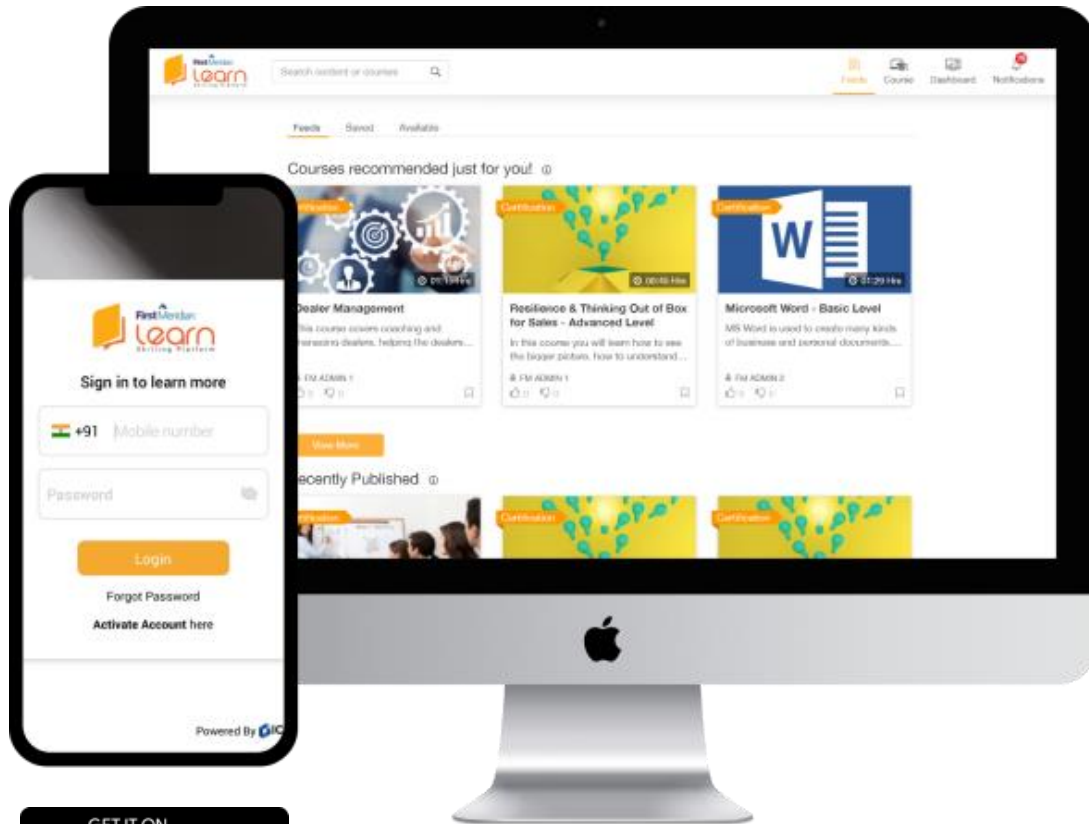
FirstMeridian learn Skilling Platform

Search content or courses

Feeds Course Dashboard Notifications

Feeds Saved Available

Courses recommended just for you!

Certification
01:19 Hrs
Dealer Management
This course covers coaching and managing dealers, helping the dealers...
FM ADMIN 1

Certification
00:45 Hrs
Resilience & Thinking Out of Box for Sales - Advanced Level
In this course you will learn how to see the bigger picture, how to understand...
FM ADMIN 1

Certification
01:29 Hrs
Microsoft Word - Basic Level
MS Word is used to create many kinds of business and personal documents....
FM ADMIN 2

View More

Recently Published

Certification

Certification

Certification

FirstMeridian learn Skilling Platform

Sign in to learn more

+91 Mobile number

Password

Login

Forgot Password

Activate Account here

Powered By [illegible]

GET IT ON